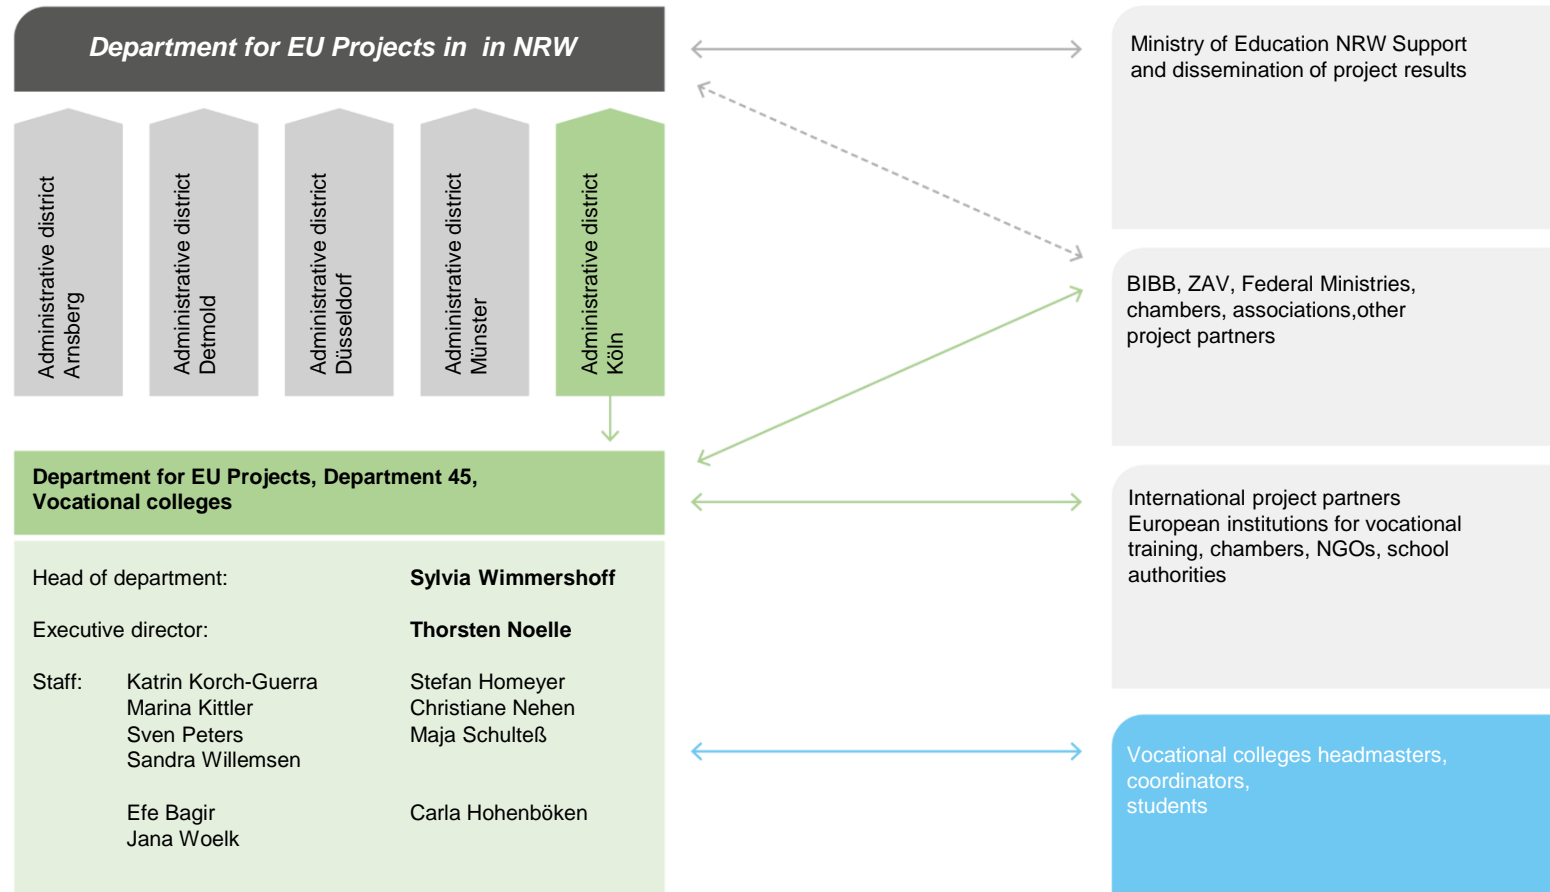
Department for EU Projects in in NRW

Administrative district Arnsberg

Administrative district Detmold

Administrative district Düsseldorf

Administrative district Münster

Administrative district Köln

Department for EU Projects, Department 45, Vocational colleges

Head of department: Sylvia Wimmershoff

Executive director: Thorsten Noelle

Staff: Katrin Korch-Guerra
Marina Kittler
Sven Peters
Sandra Willemsen

Stefan Homeyer
Christiane Nehen
Maja Schulteß

Efe Bagir
Jana Woelk

Carla Hohenböken

Ministry of Education NRW Support and dissemination of project results

BIBB, ZAV, Federal Ministries, chambers, associations,other project partners

International project partners European institutions for vocational training, chambers, NGOs, school authorities

Vocational colleges headmasters, coordinators, students